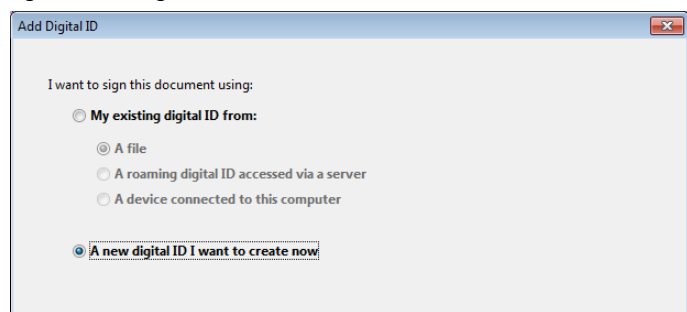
Add Digital ID

I want to sign this document using:

My existing digital ID from:

A file

A roaming digital ID accessed via a server

A device connected to this computer

A new digital ID I want to create now